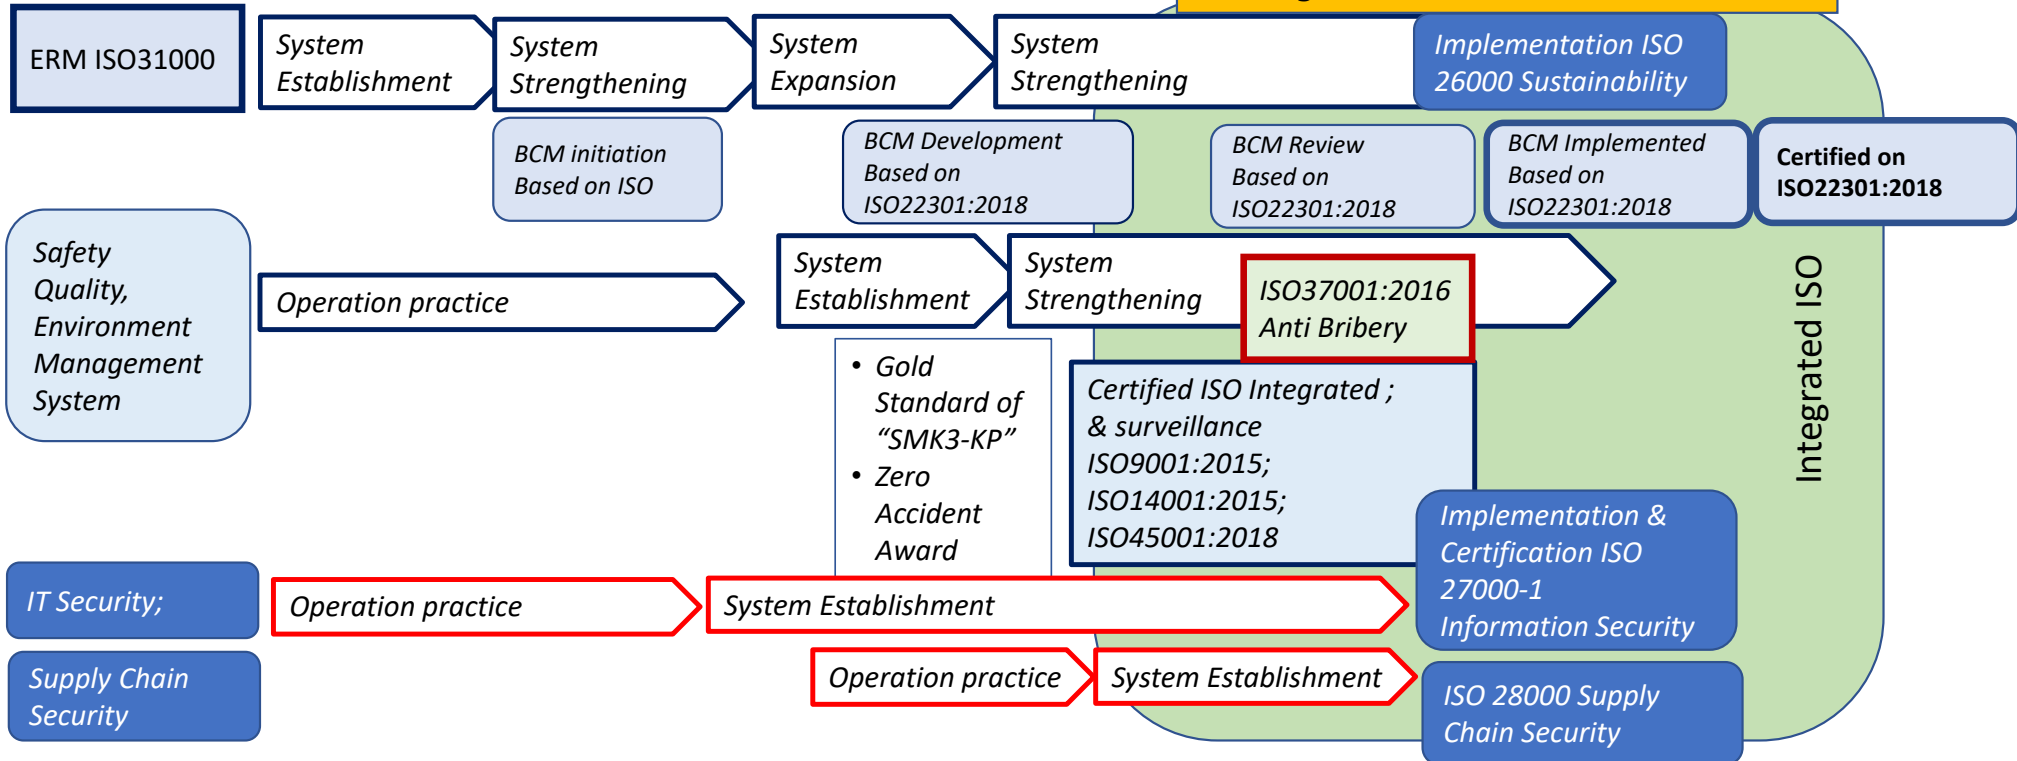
ERM ISO31000

System Establishment

System Strengthening

System Expansion

System Strengthening

Implementation ISO 26000 Sustainability

BCM initiation Based on ISO

BCM Development Based on ISO22301:2018

BCM Review Based on ISO22301:2018

BCM Implemented Based on ISO22301:2018

Certified on ISO22301:2018

Safety Quality, Environment Management System

Operation practice

System Establishment

System Strengthening

ISO37001:2016 Anti Bribery

Integrated ISO

- Gold Standard of "SMK3-KP"
- Zero Accident Award

Certified ISO Integrated ; & surveillance ISO9001:2015; ISO14001:2015; ISO45001:2018

Implementation & Certification ISO 27000-1 Information Security

IT Security;

Operation practice

System Establishment

Supply Chain Security

Operation practice

System Establishment

ISO 28000 Supply Chain Security